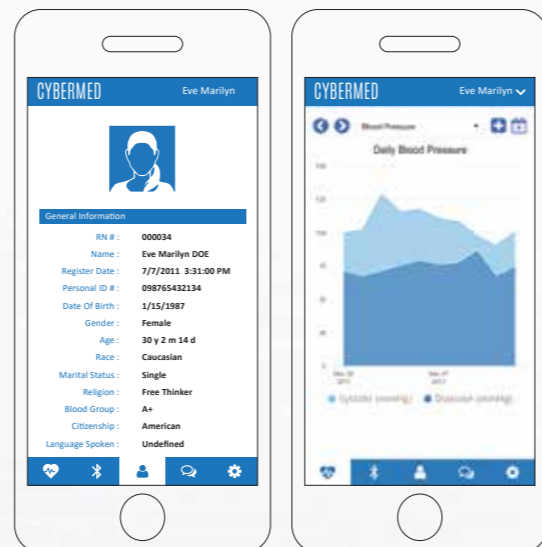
CYBERMED Eve Marilyn

General Information

| | |
|---|---|
| RN # : | 000034 |
| Name : | Eve Marilyn DOE |
| Register Date : | 7/7/2011 3:31:00 PM |
| Personal ID # : | 098765432134 |
| Date Of Birth : | 1/15/1987 |
| Gender : | Female |
| Age : | 30 y 2 m 14 d |
| Race : | Caucasian |
| Marital Status : | Single |
| Religion : | Free Thinker |
| Blood Group : | A+ |
| Citizenship : | American |
| Language Spoken : | Undefined |

CYBERMED Eve Marilyn

Blood Pressure

Daily Blood Pressure

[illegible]

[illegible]

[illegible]

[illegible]

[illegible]

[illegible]

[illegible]

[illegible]

Systolic (mmHg) Diastolic (mmHg)